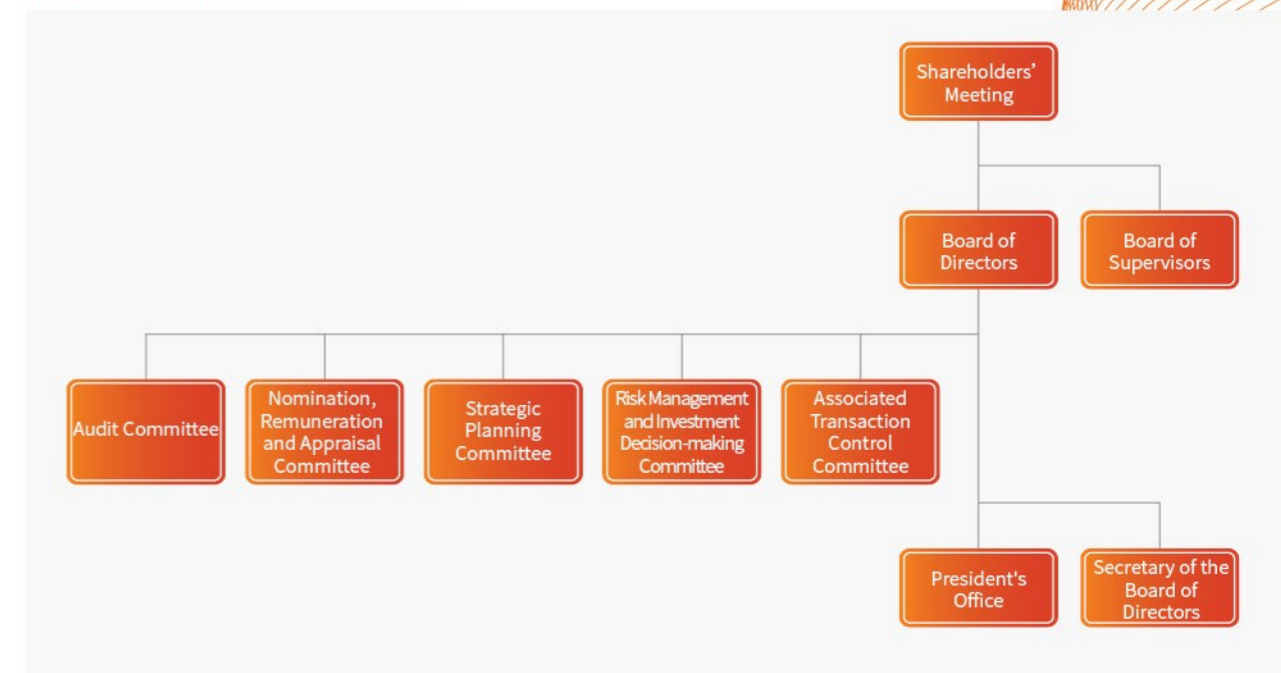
Shareholders' Meeting

Board of Directors

Board of Supervisors

Audit Committee

Nomination, Remuneration and Appraisal Committee

Strategic Planning Committee

Risk Management and Investment Decision-making Committee

Associated Transaction Control Committee

President's Office

Secretary of the Board of Directors